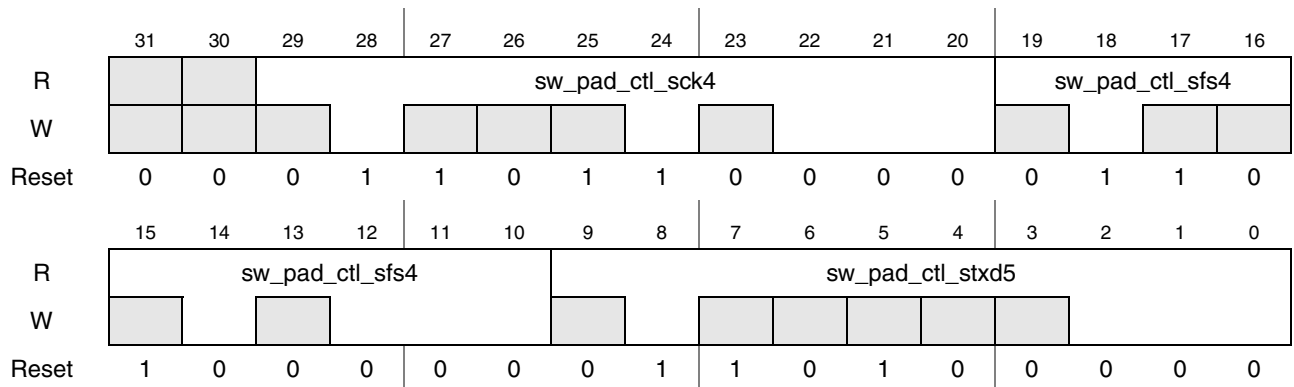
| | 31 | 30 | 29 | 28 | 27 | 26 | 25 | 24 | 23 | 22 | 21 | 20 | 19 | 18 | 17 | 16 |
|---|---|---|---|---|---|---|---|---|---|---|---|---|---|---|---|---|
| R | | | sw_pad_ctl_sck4 | | | | | | | | | | sw_pad_ctl_sfs4 | | | |
| W | | | | | | | | | | | | | | | | |
| Reset | 0 | 0 | 0 | 1 | 1 | 0 | 1 | 1 | 0 | 0 | 0 | 0 | 0 | 1 | 1 | 0 |

| | 15 | 14 | 13 | 12 | 11 | 10 | 9 | 8 | 7 | 6 | 5 | 4 | 3 | 2 | 1 | 0 |
|---|---|---|---|---|---|---|---|---|---|---|---|---|---|---|---|---|
| R | sw_pad_ctl_sfs4 | | | | | | sw_pad_ctl_stxd5 | | | | | | | | | |
| W | | | | | | | | | | | | | | | | |
| Reset | 1 | 0 | 0 | 0 | 0 | 0 | 0 | 1 | 1 | 0 | 1 | 0 | 0 | 0 | 0 | 0 |